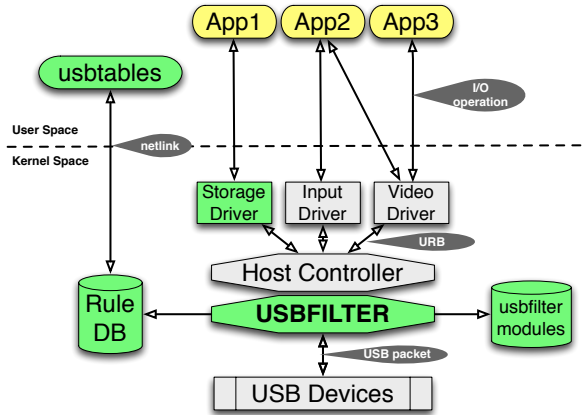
App1 App2 App3

usbtables

I/O operation

User Space

netlink

Kernel Space

Storage Driver

Input Driver

Video Driver

URB

Host Controller

Rule DB

USBFILTER

usbfilter modules

USB packet

USB Devices